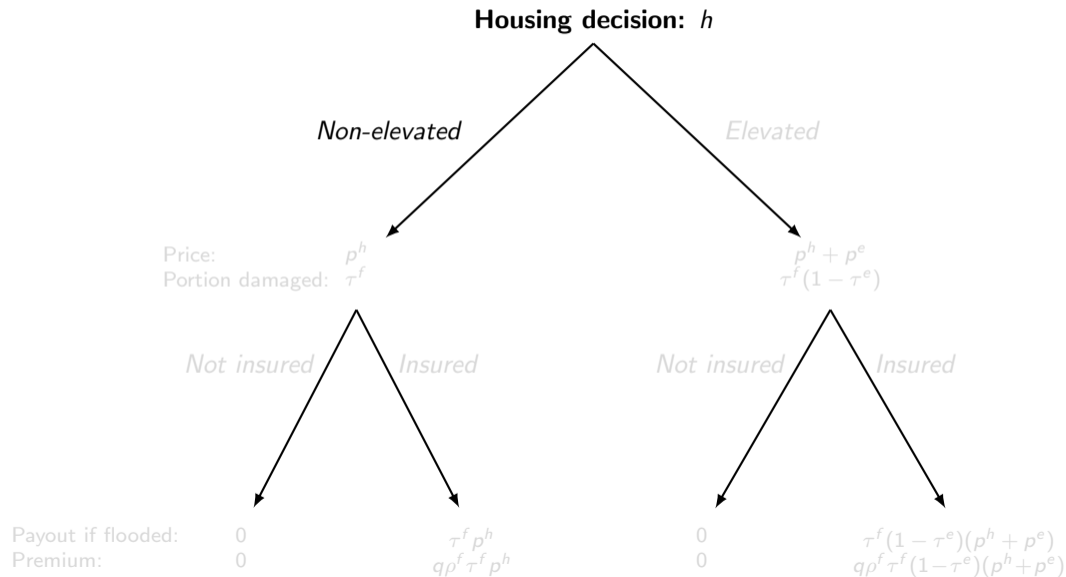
**Housing decision:** $h$

*Non-elevated*

*Elevated*

Price: $p^h$
Portion damaged: $\tau^f$

$p^h + p^e$
$\tau^f(1-\tau^e)$

*Not insured*

*Insured*

*Not insured*

*Insured*

Payout if flooded: 0
Premium: 0

$\tau^f p^h$
$q\rho^f \tau^f p^h$

0
0

$\tau^f(1-\tau^e)(p^h+p^e)$
$q\rho^f \tau^f(1-\tau^e)(p^h+p^e)$